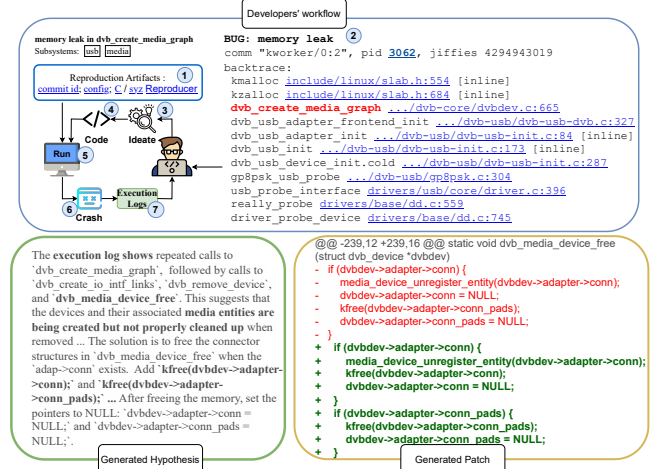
Developers' workflow

memory leak in dvb_create_media_graph
Subsystems: usb media

Reproduction Artifacts : 1
commit id; config; C / syz Reproducer

4 Code
3 Ideate
Run 5
6 Crash
Execution Logs 7

BUG: memory leak 2
comm "kworker/0:2", pid 3062, jiffies 4294943019
backtrace:
kmalloc include/linux/slab.h:554 [inline]
kzalloc include/linux/slab.h:684 [inline]
dvb_create_media_graph .../dvb-core/dvbdev.c:665
dvb_usb_adapter_frontend_init .../dvb-usb/dvb-usb-dvb.c:327
dvb_usb_adapter_init .../dvb-usb/dvb-usb-init.c:84 [inline]
dvb_usb_init .../dvb-usb/dvb-usb-init.c:173 [inline]
dvb_usb_device_init.cold .../dvb-usb/dvb-usb-init.c:287
gp8psk_usb_probe .../dvb-usb/gp8psk.c:304
usb_probe_interface drivers/usb/core/driver.c:396
really_probe drivers/base/dd.c:559
driver_probe_device drivers/base/dd.c:745

The execution log shows repeated calls to `dvb_create_media_graph`, followed by calls to `dvb_create_io_intf_links`, `dvb_remove_device`, and `dvb_media_device_free`. This suggests that the devices and their associated media entities are being created but not properly cleaned up when removed ... The solution is to free the connector structures in `dvb_media_device_free` when the `adap->conn` exists. Add `kfree(dvbdev->adapter->conn);` and `kfree(dvbdev->adapter->conn_pads);` ... After freeing the memory, set the pointers to NULL: `dvbdev->adapter->conn = NULL;` and `dvbdev->adapter->conn_pads = NULL;`.

Generated Hypothesis

@@ -239,12 +239,16 @@ static void dvb_media_device_free (struct dvb_device *dvbdev)
- if (dvbdev->adapter->conn) {
- media_device_unregister_entity(dvbdev->adapter->conn);
- dvbdev->adapter->conn = NULL;
- kfree(dvbdev->adapter->conn_pads);
- dvbdev->adapter->conn_pads = NULL;
- }
+ if (dvbdev->adapter->conn) {
+ media_device_unregister_entity(dvbdev->adapter->conn);
+ kfree(dvbdev->adapter->conn);
+ dvbdev->adapter->conn = NULL;
+ }
+ if (dvbdev->adapter->conn_pads) {
+ kfree(dvbdev->adapter->conn_pads);
+ dvbdev->adapter->conn_pads = NULL;
+ }

Generated Patch